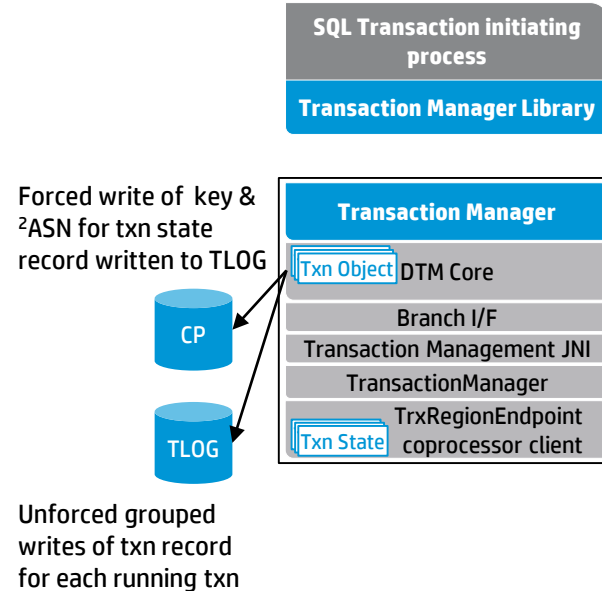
SQL Transaction initiating process

Transaction Manager Library

Forced write of key & ²ASN for txn state record written to TLOG

Transaction Manager

Txn Object

DTM Core

Branch I/F

Transaction Management JNI

TransactionManager

Txn State

TrxRegionEndpoint coprocessor client

CP

TLOG

Unforced grouped writes of txn record for each running txn